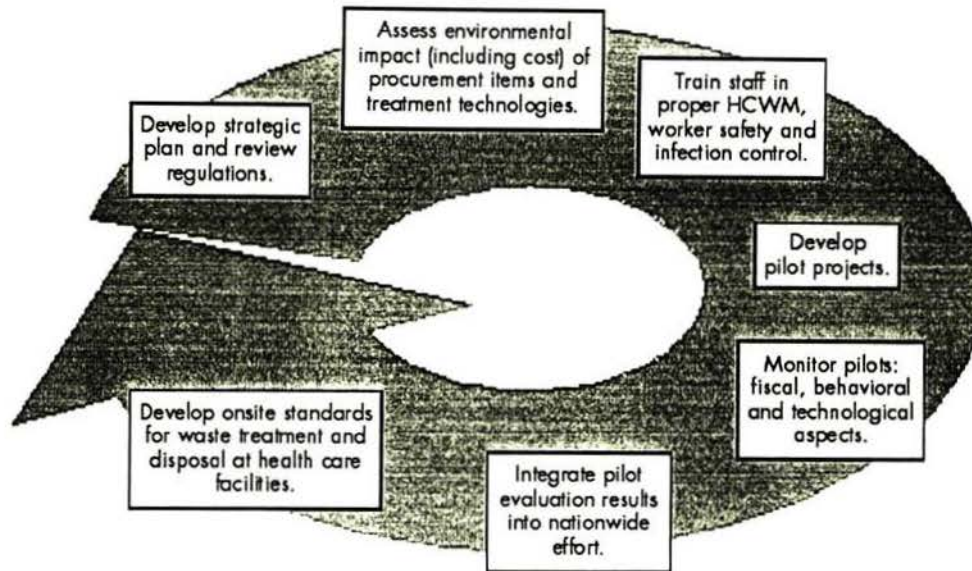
Develop strategic plan and review regulations.

Assess environmental impact (including cost) of procurement items and treatment technologies.

Train staff in proper HCWM, worker safety and infection control.

Develop pilot projects.

Monitor pilots: fiscal, behavioral and technological aspects.

Integrate pilot evaluation results into nationwide effort.

Develop onsite standards for waste treatment and disposal at health care facilities.